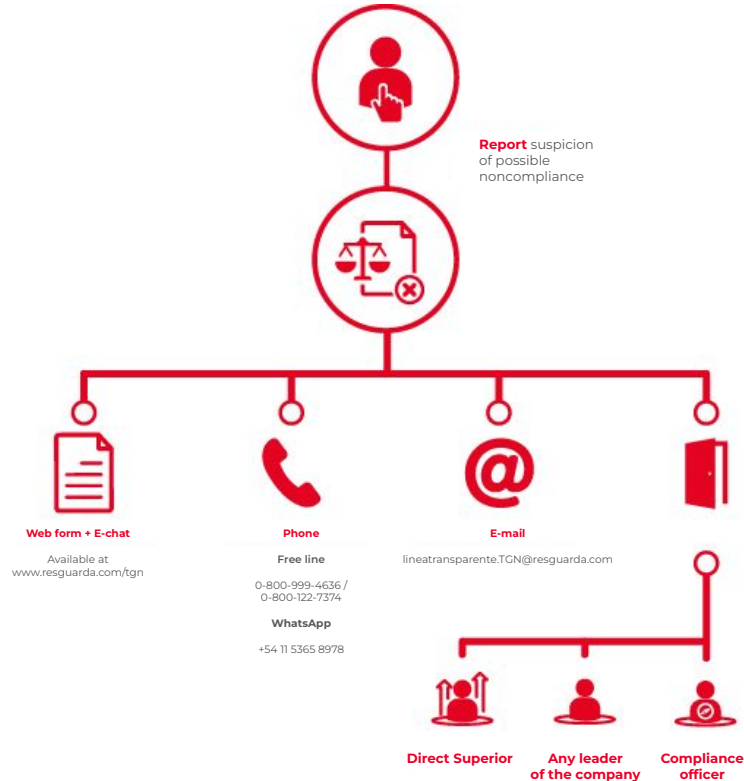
**Report** suspicion of possible noncompliance

**Web form + E-chat**

Available at www.resguarda.com/tgn

**Phone**

**Free line**

0-800-999-4636 / 0-800-122-7374

**WhatsApp**

+54 11 5365 8978

**E-mail**

lineatransparente.TGN@resguarda.com

**Direct Superior**

**Any leader of the company**

**Compliance officer**